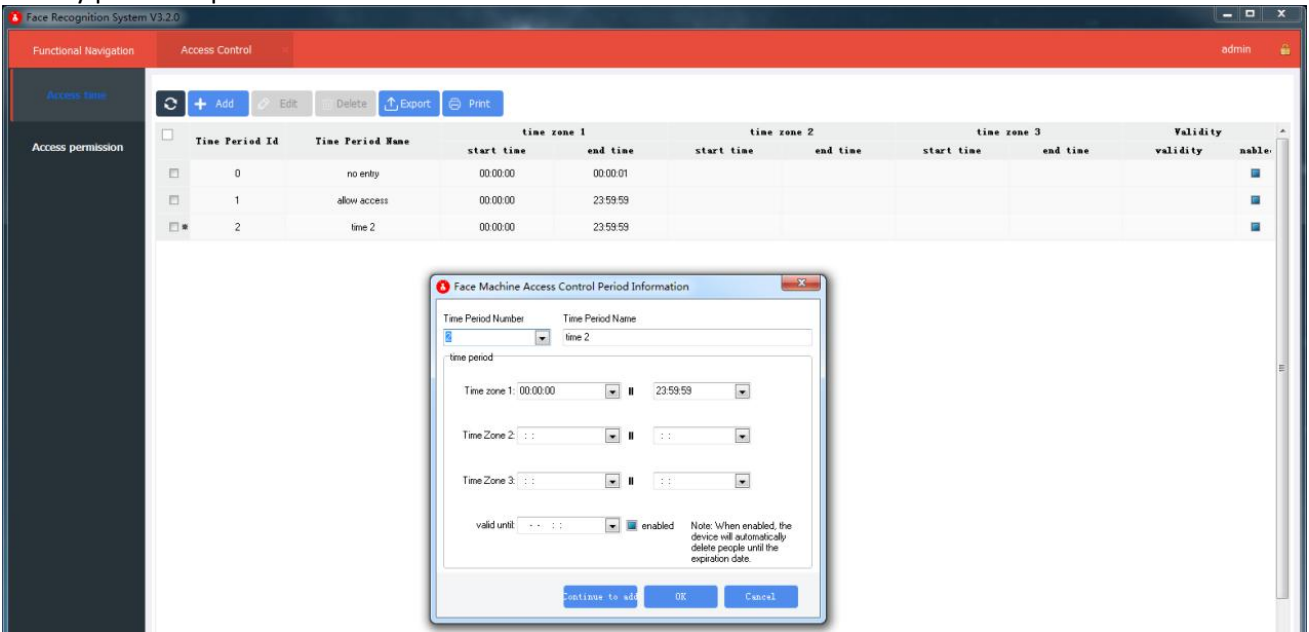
Face Recognition System V3.2.0

Functional Navigation | Access Control | admin

Access time
Access permission

Add | Edit | Delete | Export | Print

| | Time Period Id | Time Period Name | time zone 1 start time | time zone 1 end time | time zone 2 start time | time zone 2 end time | time zone 3 start time | time zone 3 end time | Validity validity | nable |
|---|---|---|---|---|---|---|---|---|---|---|
| | 0 | no entry | 00:00:00 | 00:00:01 | | | | | | |
| | 1 | allow access | 00:00:00 | 23:59:59 | | | | | | |
| | 2 | time 2 | 00:00:00 | 23:59:59 | | | | | | |

Face Machine Access Control Period Information

Time Period Number: 2
Time Period Name: time 2

time period

Time zone 1: 00:00:00 || 23:59:59

Time Zone 2: : : || : :

Time Zone 3: : : || : :

valid until: - - : : enabled

Note: When enabled, the device will automatically delete people until the expiration date.

Continue to add | OK | Cancel